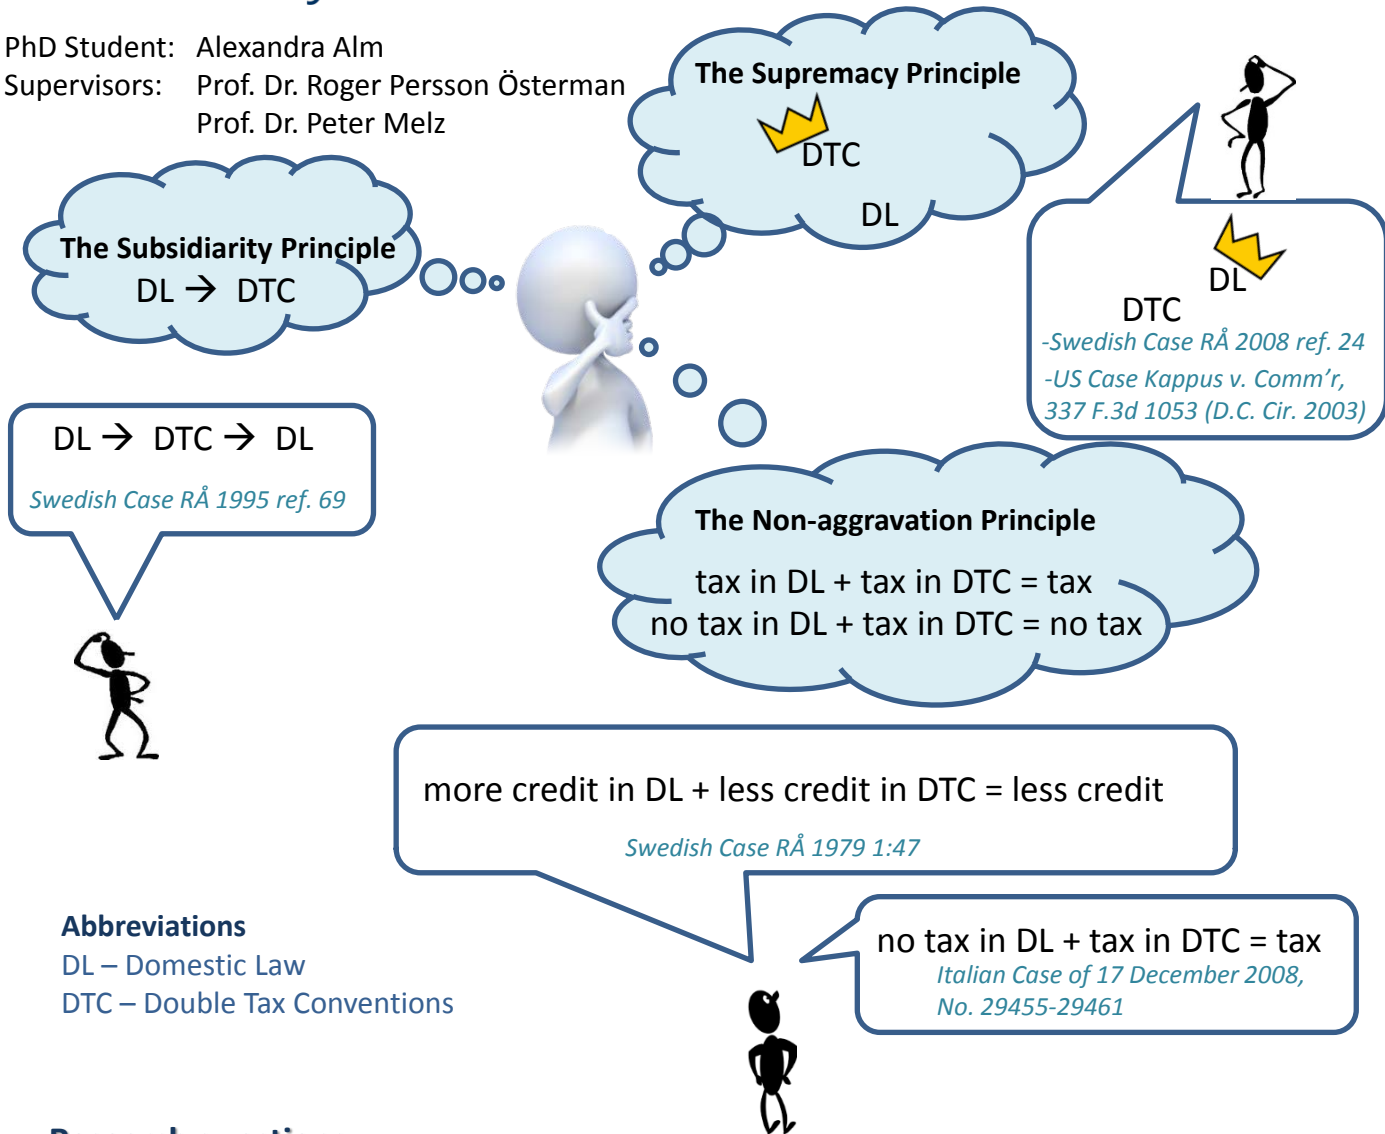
PhD Student: Alexandra Alm
Supervisors: Prof. Dr. Roger Persson Österman
Prof. Dr. Peter Melz

The Supremacy Principle
DTC
DL

DL
DTC
-Swedish Case RÅ 2008 ref. 24
-US Case Kappus v. Comm'r, 337 F.3d 1053 (D.C. Cir. 2003)

The Subsidiarity Principle
DL → DTC

DL → DTC → DL
Swedish Case RÅ 1995 ref. 69

The Non-aggravation Principle
tax in DL + tax in DTC = tax
no tax in DL + tax in DTC = no tax

more credit in DL + less credit in DTC = less credit
Swedish Case RÅ 1979 1:47

no tax in DL + tax in DTC = tax
Italian Case of 17 December 2008, No. 29455-29461

Abbreviations
DL – Domestic Law
DTC – Double Tax Conventions